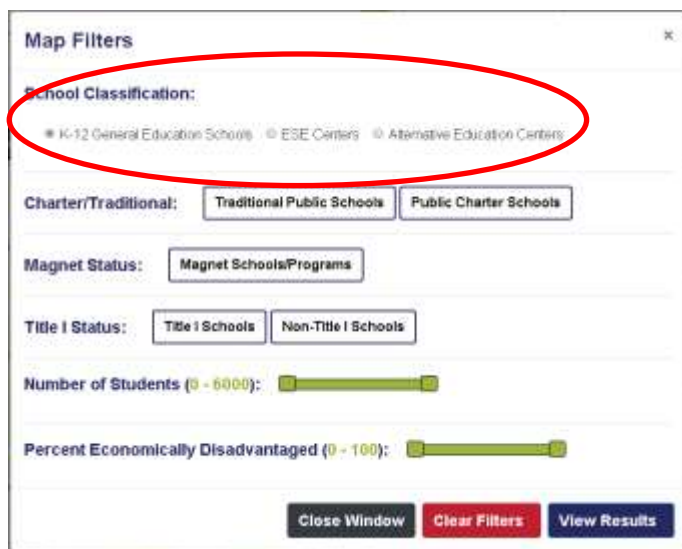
Map Filters

×

School Classification:

K-12 General Education Schools   ESE Centers   Alternative Education Centers

Charter/Traditional: Traditional Public Schools   Public Charter Schools

Magnet Status: Magnet Schools/Programs

Title I Status: Title I Schools   Non-Title I Schools

Number of Students (0 - 6000):

Percent Economically Disadvantaged (0 - 100):

Close Window   Clear Filters   View Results